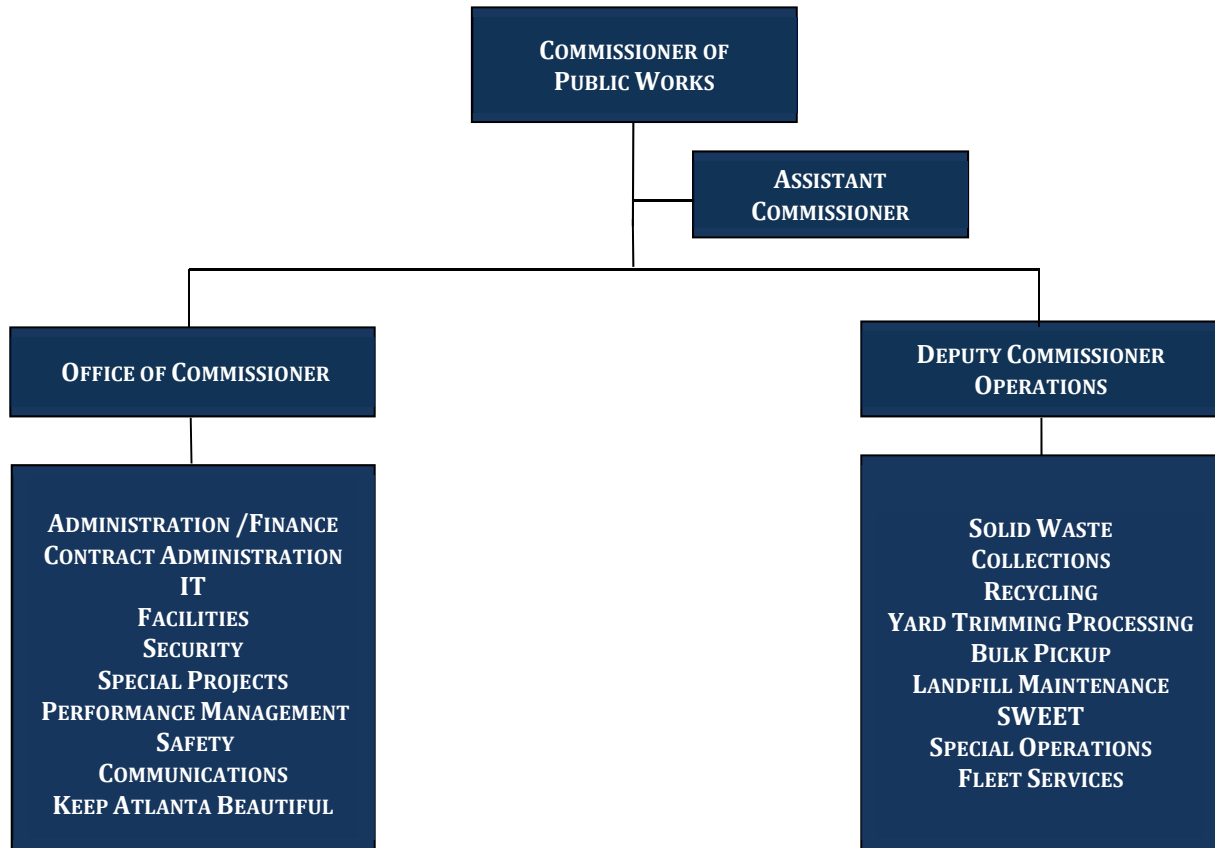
Commissioner of Public Works

Assistant Commissioner

Office of Commissioner

Deputy Commissioner Operations

Administration /Finance
Contract Administration
IT
Facilities
Security
Special Projects
Performance Management
Safety
Communications
Keep Atlanta Beautiful

Solid Waste
Collections
Recycling
Yard Trimming Processing
Bulk Pickup
Landfill Maintenance
SWEET
Special Operations
Fleet Services